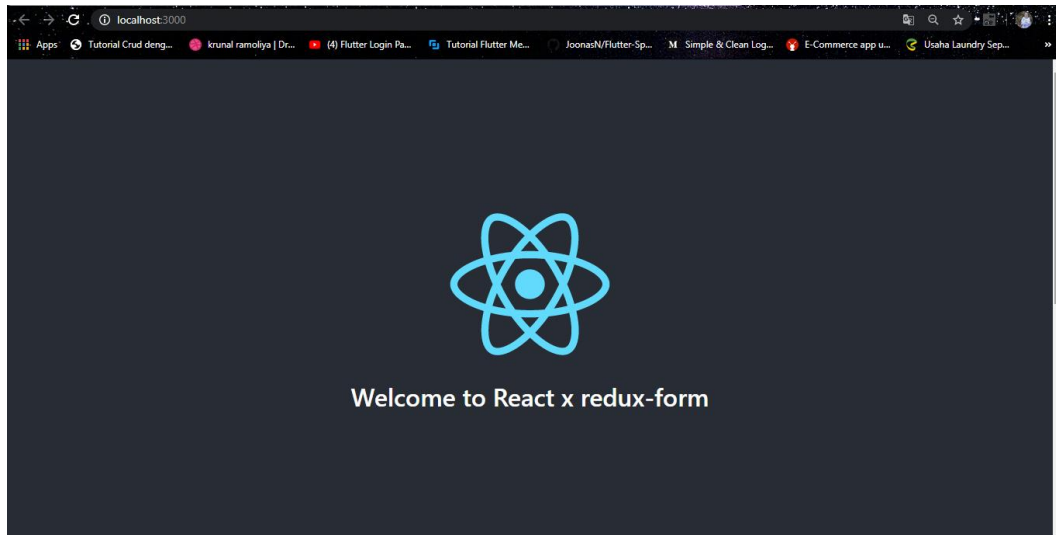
localhost:3000

Apps Tutorial Crud deng... krunal ramoliya | Dr... (4) Flutter Login Pa... Tutorial Flutter Me... JoonasN/Flutter-Sp... Simple & Clean Log... E-Commerce app u... Usaha Laundry Sep... »

Welcome to React x redux-form